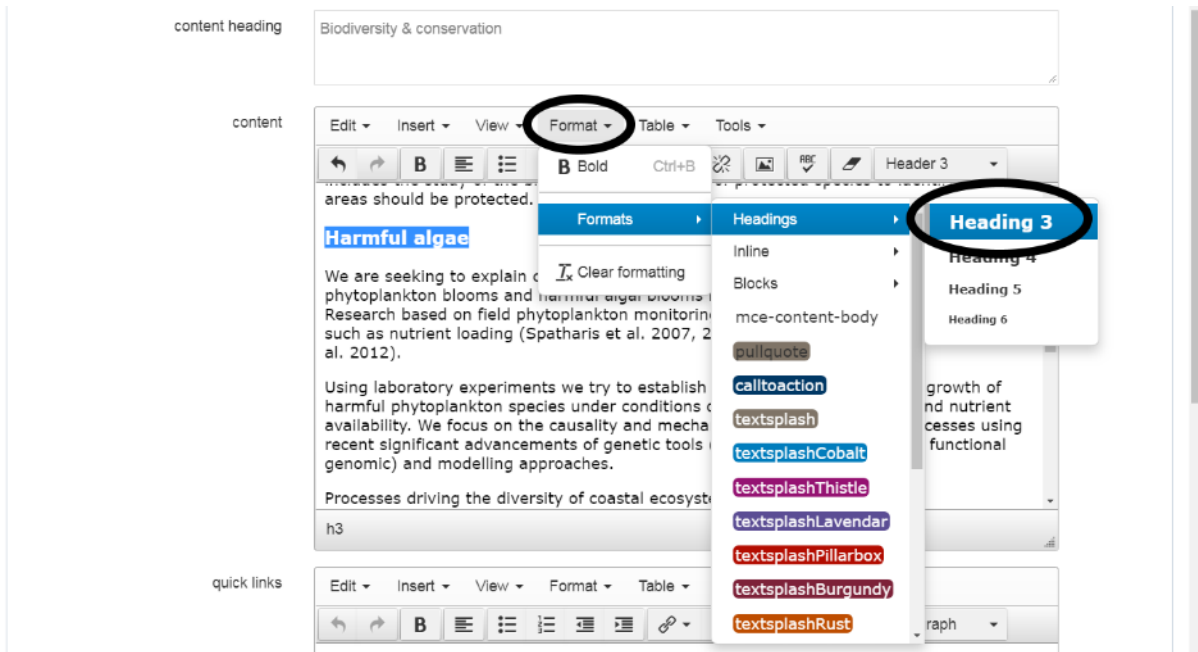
content heading

Biodiversity & conservation

content

Edit ▾ Insert ▾ View ▾ Format ▾ Table ▾ Tools ▾

B Bold Ctrl+B

Formats ▸

$T_x$ Clear formatting

Headings ▸

Inline ▸

Blocks ▸

mce-content-body

pullquote

calltoaction

textsplash

textsplashCobalt

textsplashThistle

textsplashLavendar

textsplashPillarbox

textsplashBurgundy

textsplashRust

Heading 3

Heading 4

Heading 5

Heading 6

Header 3

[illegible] areas should be protected.

Harmful algae

We are seeking to explain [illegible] phytoplankton blooms and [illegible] Research based on field phytoplankton monitoring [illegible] such as nutrient loading (Spatharis et al. 2007, 2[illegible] al. 2012).

Using laboratory experiments we try to establish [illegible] growth of harmful phytoplankton species under conditions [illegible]nd nutrient availability. We focus on the causality and mecha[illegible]cesses using recent significant advancements of genetic tools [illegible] functional genomic) and modelling approaches.

Processes driving the diversity of coastal ecosyste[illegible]

h3

quick links

Edit ▾ Insert ▾ View ▾ Format ▾ Table ▾

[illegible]raph